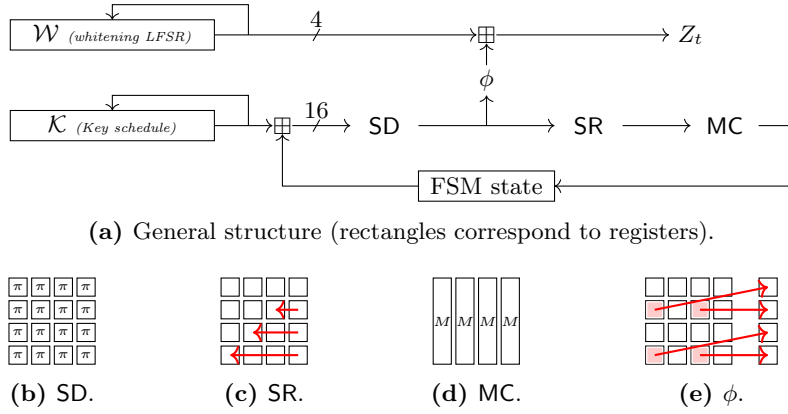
$\mathcal{W}$ (whitening LFSR)

4

$\boxplus$

$Z_t$

$\phi$

$\mathcal{K}$ (Key schedule)

$\boxplus$

16

SD

SR

MC

FSM state

**(a)** General structure (rectangles correspond to registers).

| $\pi$ | $\pi$ | $\pi$ | $\pi$ |
|---|---|---|---|
| $\pi$ | $\pi$ | $\pi$ | $\pi$ |
| $\pi$ | $\pi$ | $\pi$ | $\pi$ |
| $\pi$ | $\pi$ | $\pi$ | $\pi$ |

**(b)** SD.

**(c)** SR.

$M$ $M$ $M$ $M$

**(d)** MC.

**(e)** $\phi$.